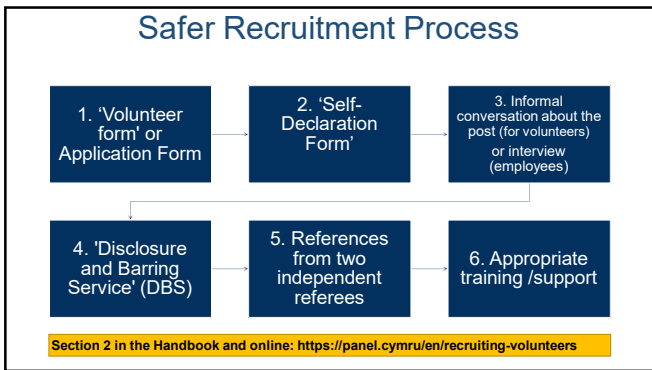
Safer Recruitment Process

1. ‘Volunteer form’ or Application Form

2. ‘Self-Declaration Form’

3. Informal conversation about the post (for volunteers) or interview (employees)

4. 'Disclosure and Barring Service' (DBS)

5. References from two independent referees

6. Appropriate training /support

Section 2 in the Handbook and online: https://panel.cymru/en/recruiting-volunteers